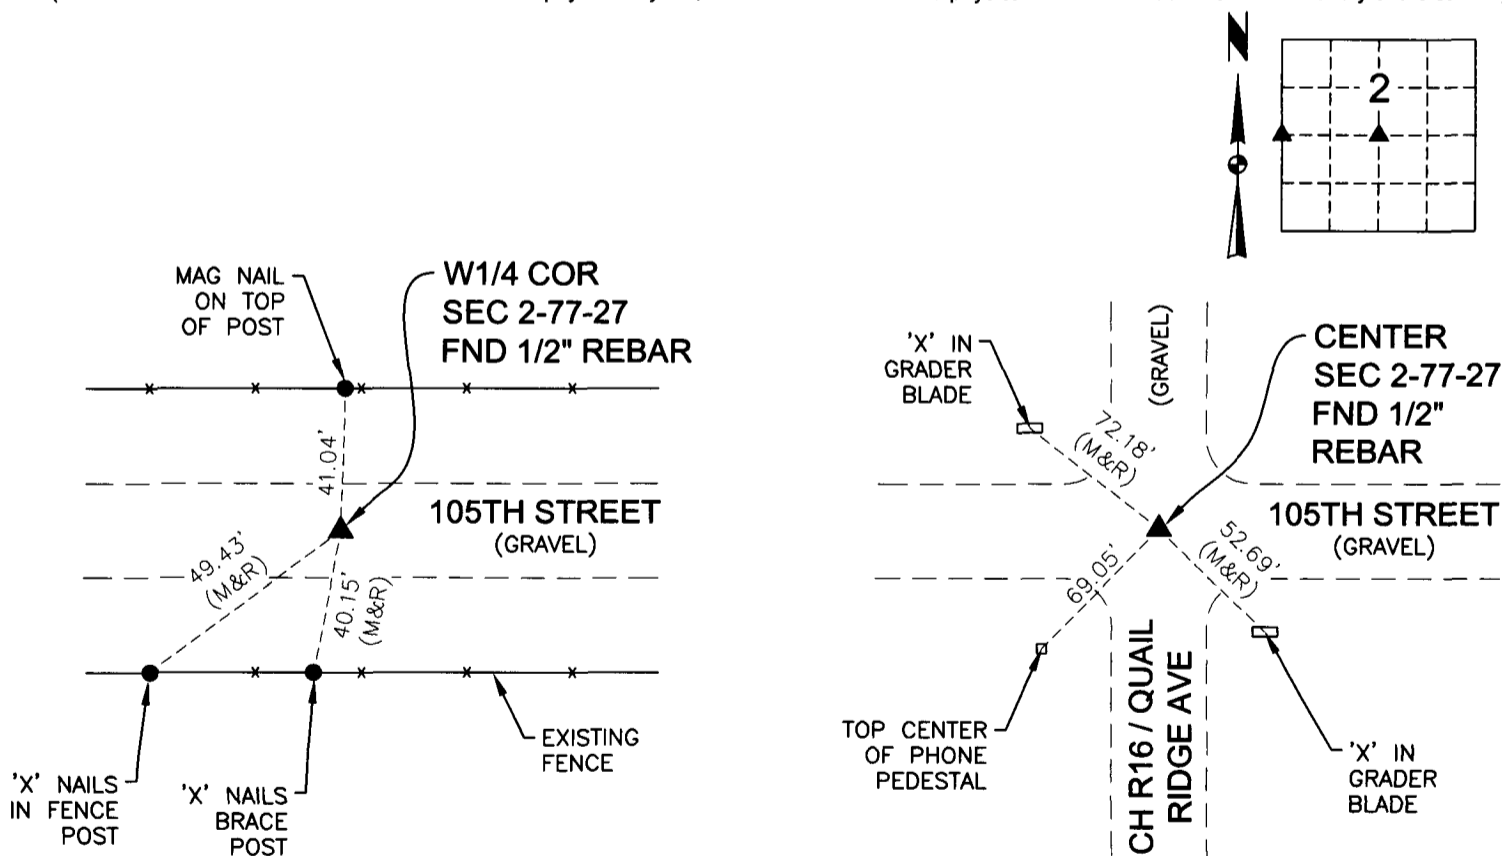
N

2

MAG NAIL ON TOP OF POST

W1/4 COR
SEC 2-77-27
FND 1/2" REBAR

41.04'

105TH STREET
(GRAVEL)

49.43'
(M&R)

40.15'
(M&R)

EXISTING FENCE

'X' NAILS IN FENCE POST

'X' NAILS BRACE POST

'X' IN GRADER BLADE

(GRAVEL)

CENTER
SEC 2-77-27
FND 1/2"
REBAR

72.18'
(M&R)

105TH STREET
(GRAVEL)

52.69'
(M&R)

69.05'

TOP CENTER OF PHONE PEDESTAL

CH R16 / QUAIL RIDGE AVE

'X' IN GRADER BLADE